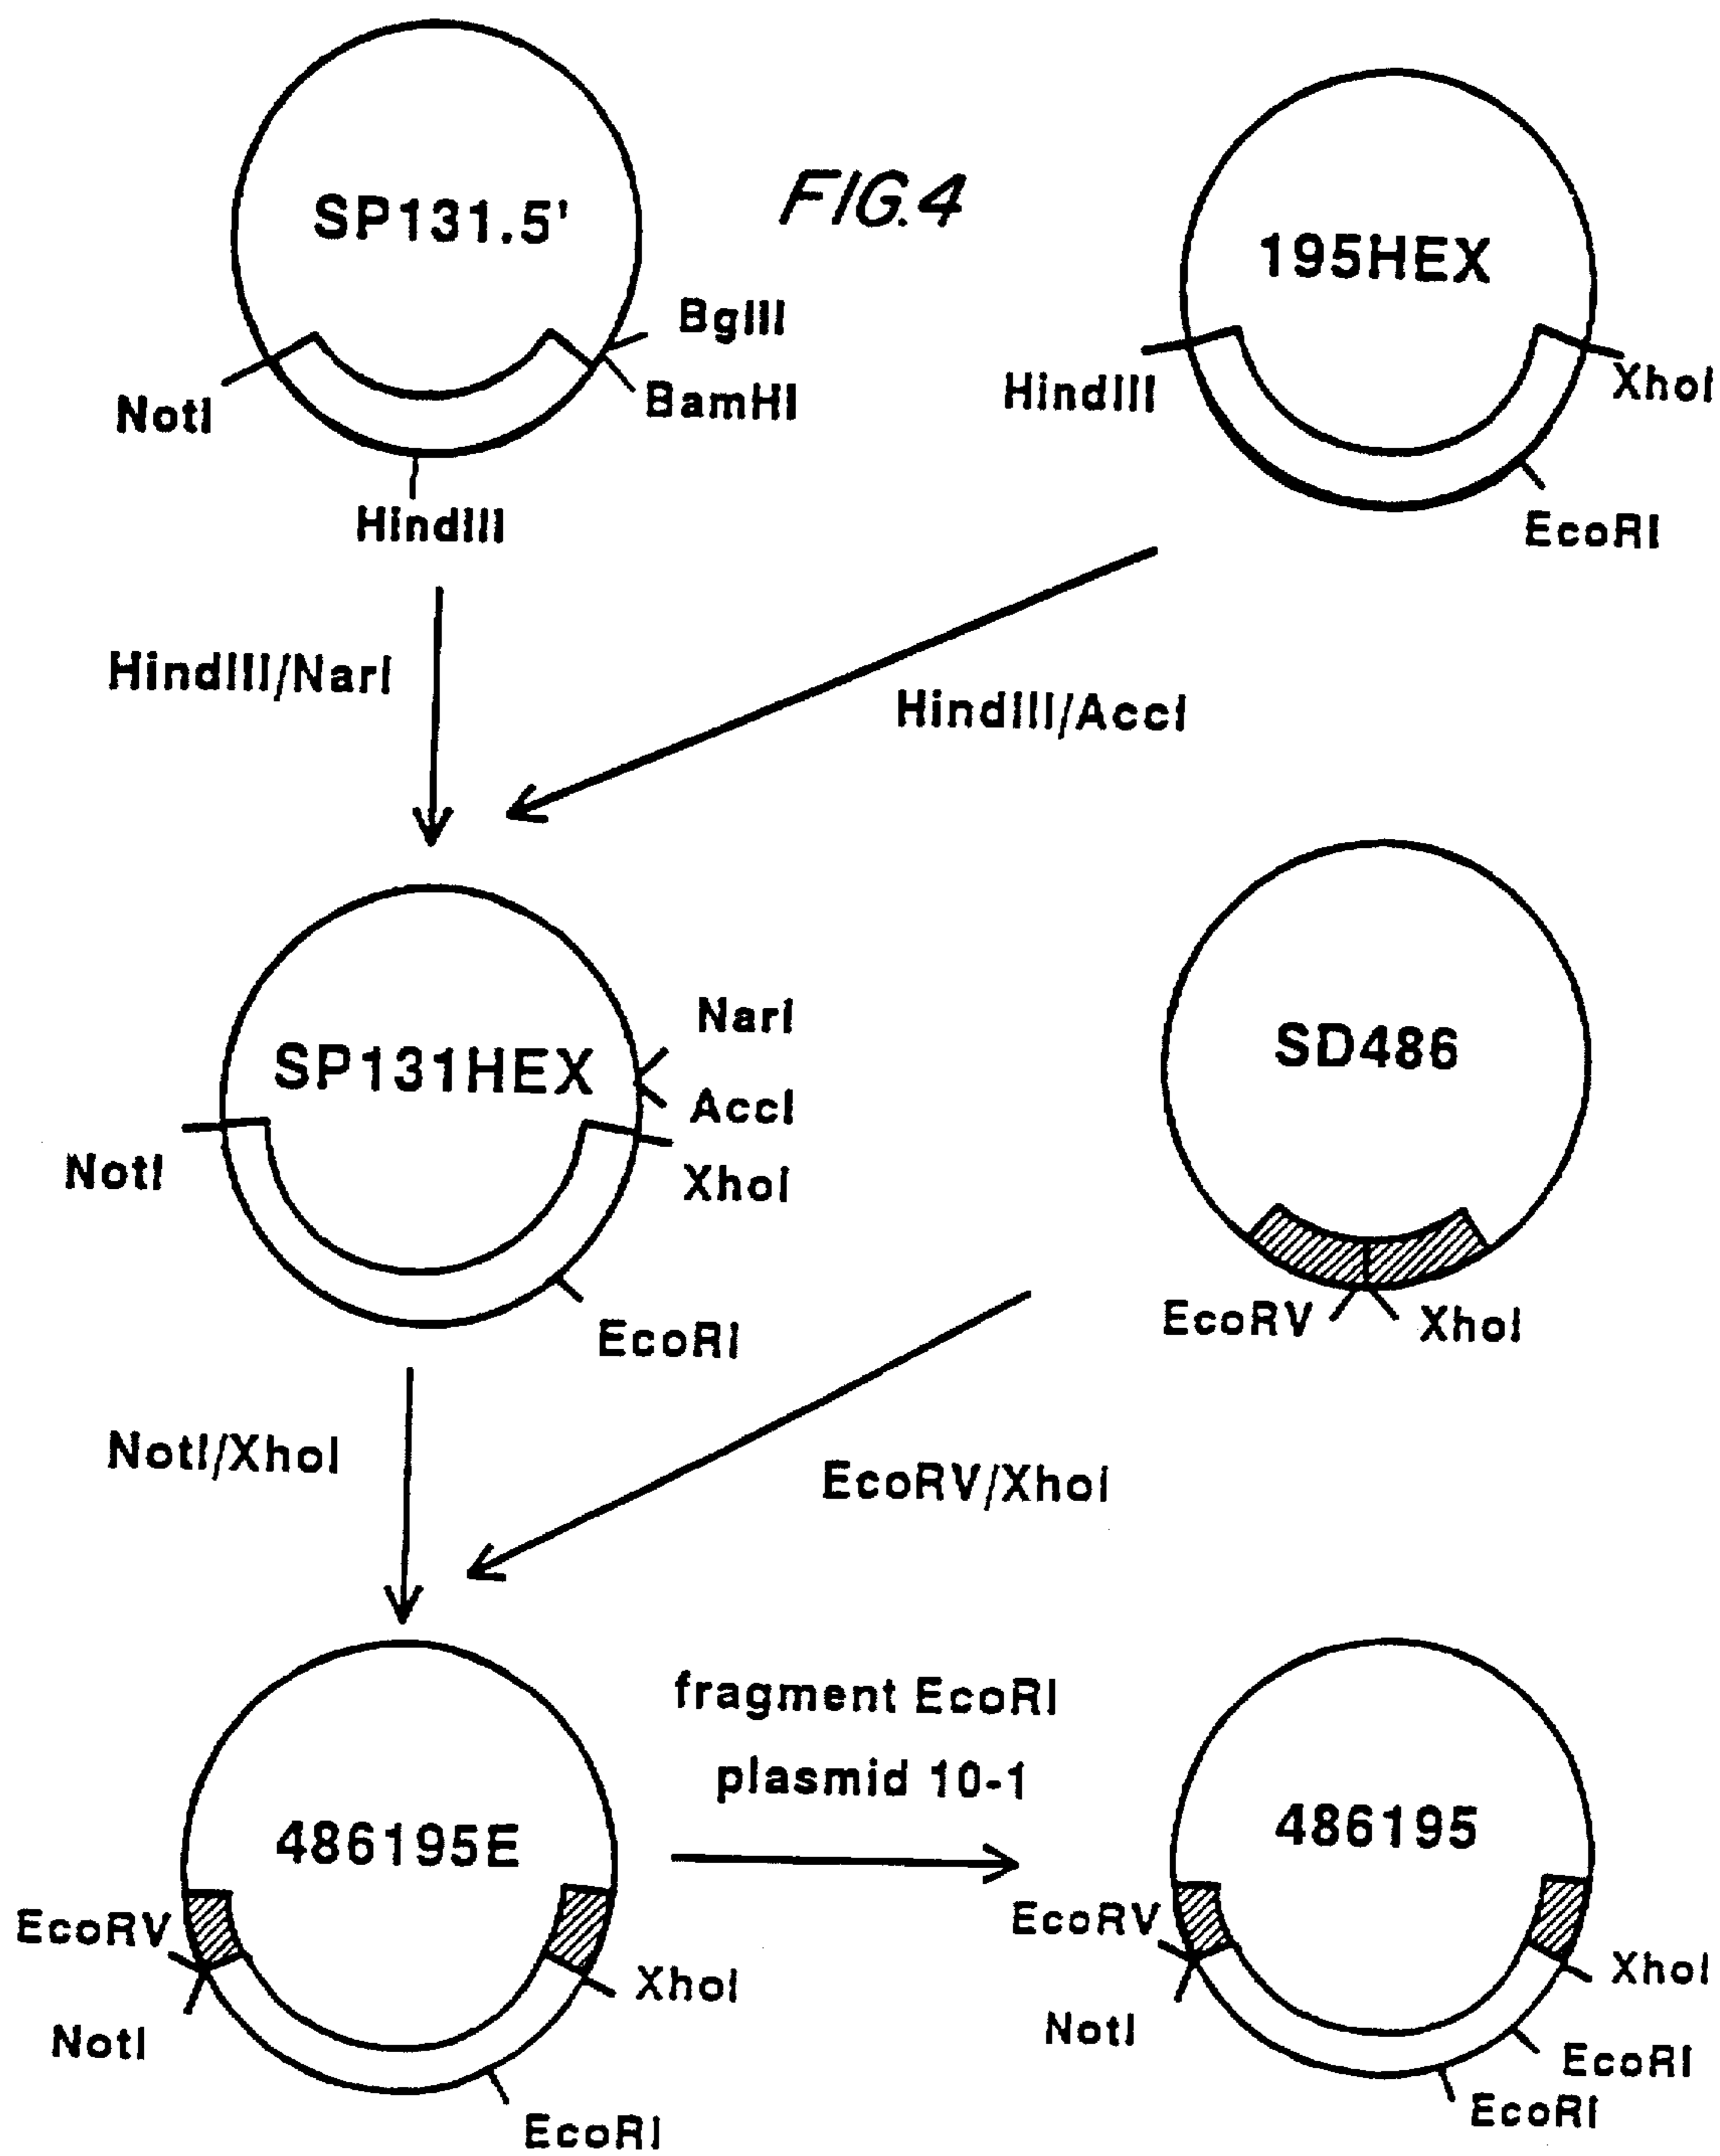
SP131.5'

FIG.4

195HEX

BglII
BamHI
NotI
HindIII

HindIII
XhoI
EcoRI

HindIII/NarI

HindIII/AccI

SP131HEX

NarI
AccI
NotI
XhoI
EcoRI

SD486

EcoRV
XhoI

NotI/XhoI

EcoRV/XhoI

fragment EcoRI
plasmid 10-1

486195E

EcoRV
XhoI
NotI
EcoRI

486195

EcoRV
XhoI
NotI
EcoRI
EcoRI